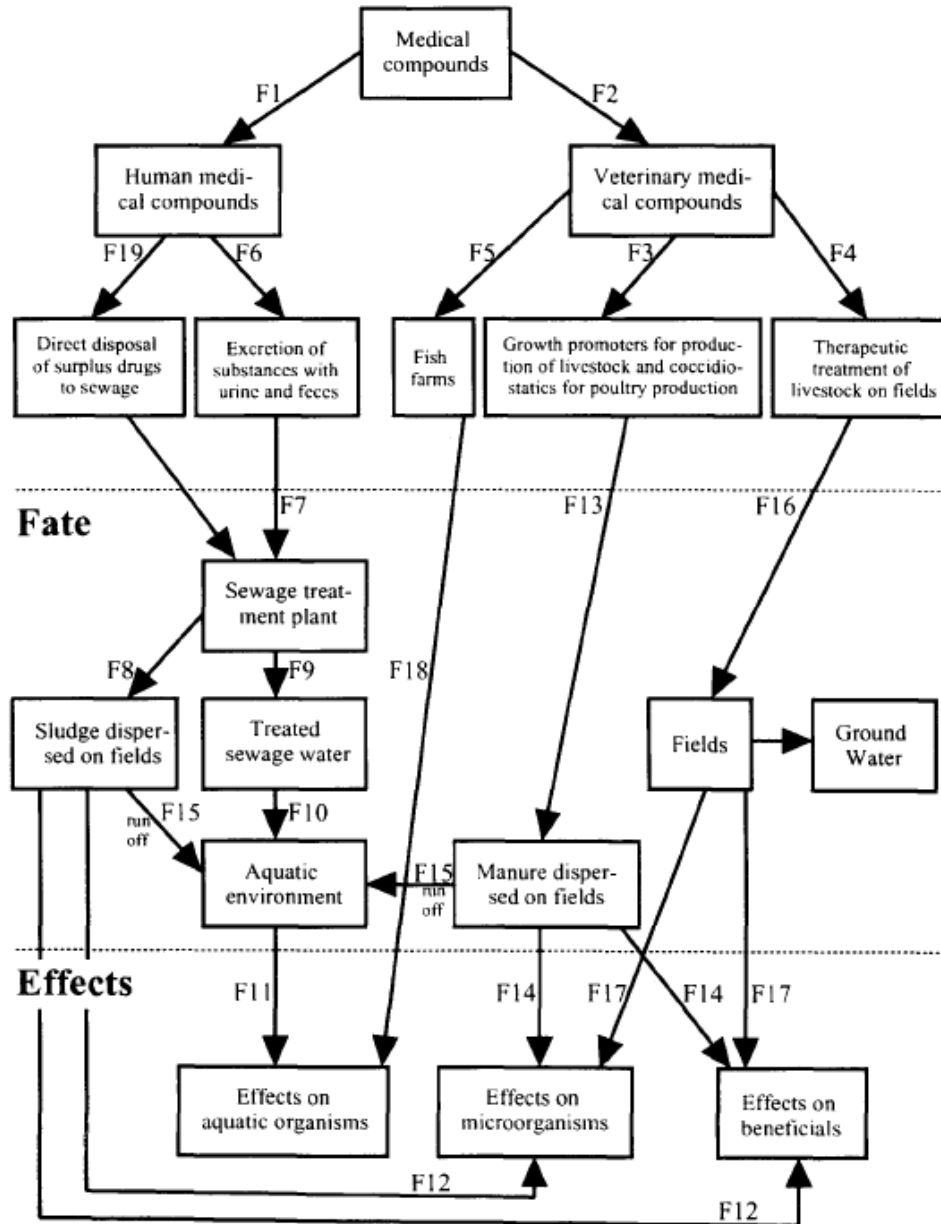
Medical compounds

F1

F2

Human medical compounds

Veterinary medical compounds

F19

F6

F5

F3

F4

Direct disposal of surplus drugs to sewage

Excretion of substances with urine and feces

Fish farms

Growth promoters for production of livestock and coccidiostatics for poultry production

Therapeutic treatment of livestock on fields

Fate

F7

F13

F16

Sewage treatment plant

F8

F9

F18

Sludge dispersed on fields

Treated sewage water

Fields

Ground Water

run off

F15

F10

Aquatic environment

F15

run off

Manure dispersed on fields

Effects

F11

F14

F17

F14

F17

Effects on aquatic organisms

Effects on microorganisms

Effects on beneficials

F12

F12